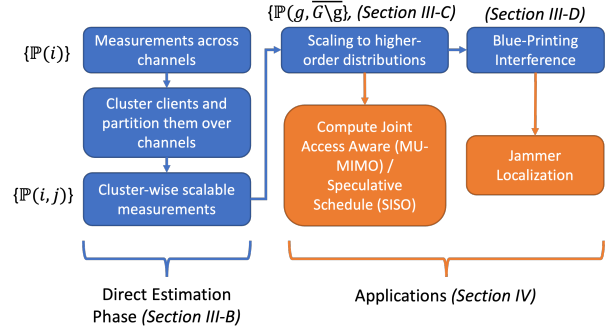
$\{\mathbb{P}(i)\}$

Measurements across channels

Cluster clients and partition them over channels

$\{\mathbb{P}(i,j)\}$

Cluster-wise scalable measurements

$\{\mathbb{P}(g, \overline{G \backslash g}\}$, (Section III-C)

Scaling to higher-order distributions

(Section III-D)

Blue-Printing Interference

Compute Joint Access Aware (MU-MIMO) / Speculative Schedule (SISO)

Jammer Localization

Direct Estimation Phase (Section III-B)

Applications (Section IV)